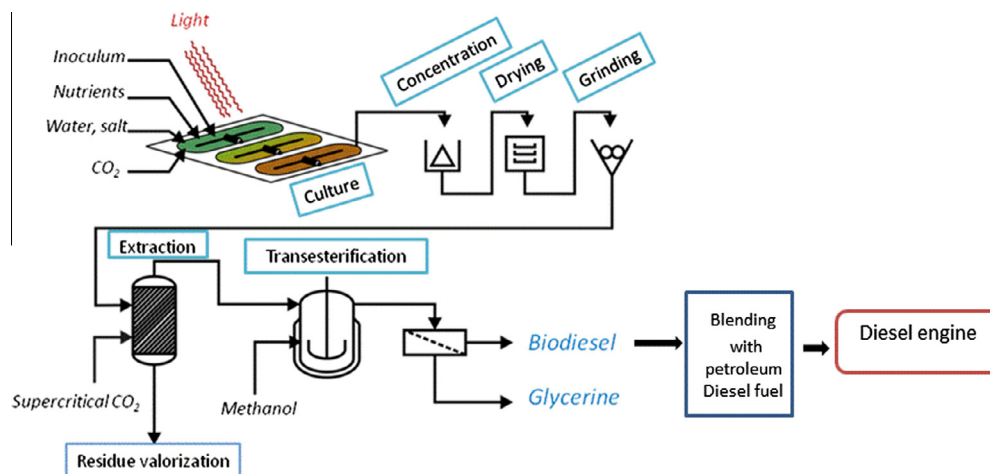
Light

Inoculum

Nutrients

Water, salt

$CO_2$

Culture

Concentration

Drying

Grinding

Extraction

Transesterification

Supercritical $CO_2$

Methanol

Biodiesel

Glycerine

Blending with petroleum Diesel fuel

Diesel engine

Residue valorization